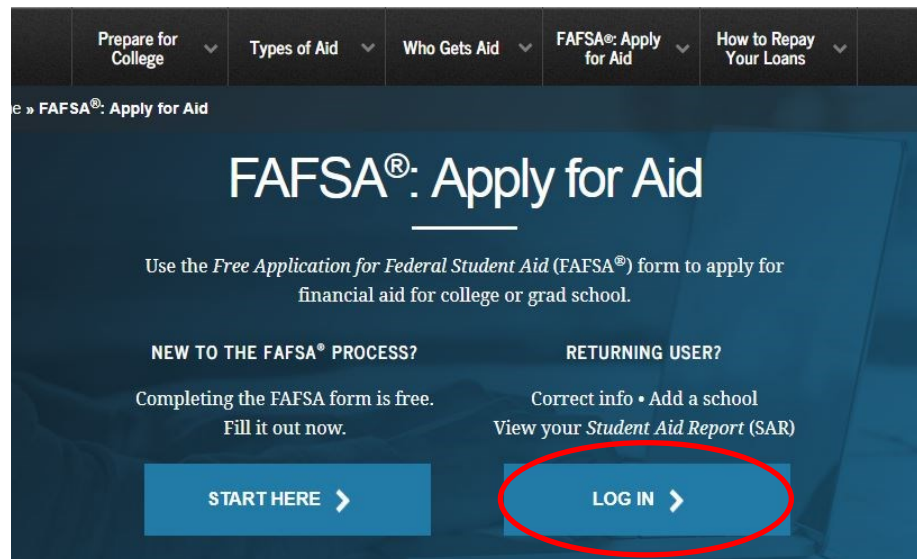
Prepare for College
Types of Aid
Who Gets Aid
FAFSA®: Apply for Aid
How to Repay Your Loans

e » FAFSA®: Apply for Aid

FAFSA®: Apply for Aid

Use the *Free Application for Federal Student Aid* (FAFSA®) form to apply for financial aid for college or grad school.

NEW TO THE FAFSA® PROCESS?

Completing the FAFSA form is free. Fill it out now.

START HERE

RETURNING USER?

Correct info • Add a school
View your *Student Aid Report* (SAR)

LOG IN